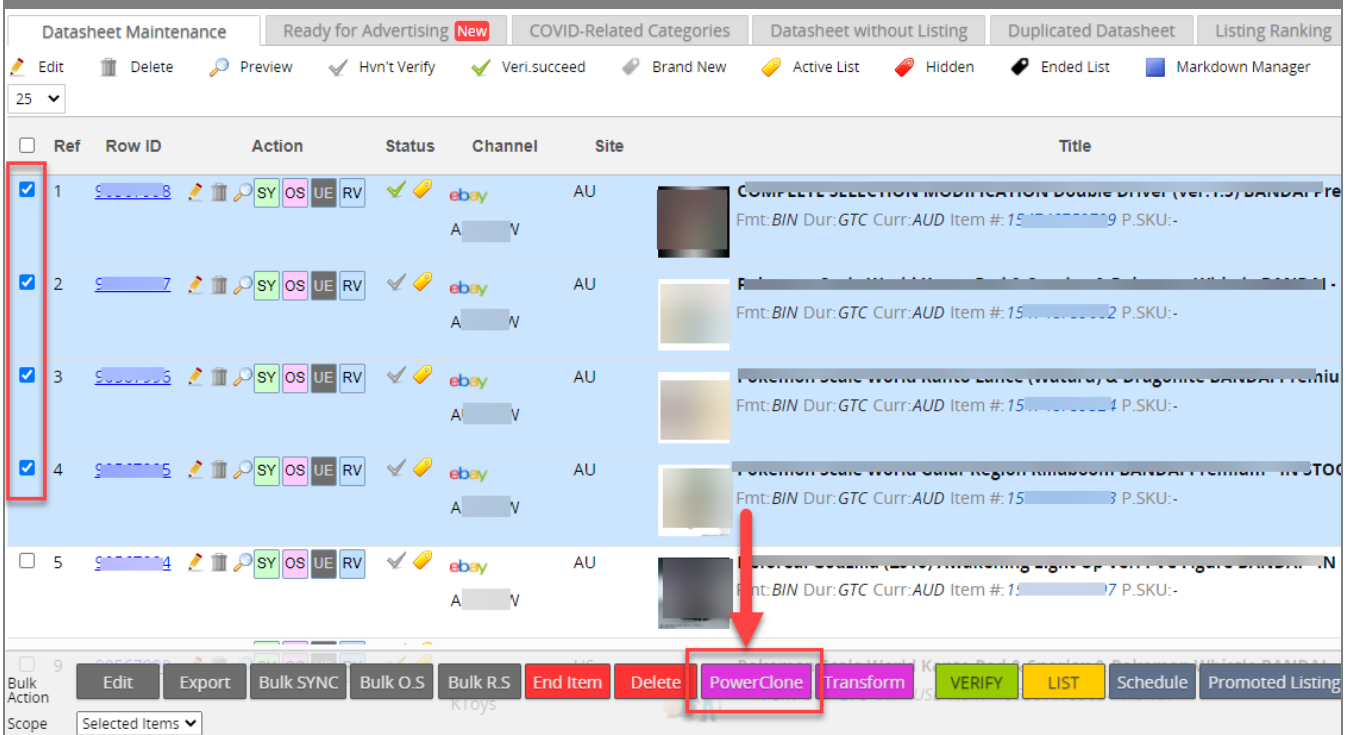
Datasheet Maintenance | Ready for Advertising New | COVID-Related Categories | Datasheet without Listing | Duplicated Datasheet | Listing Ranking

Edit Delete Preview Hvn't Verify Veri.succeed Brand New Active List Hidden Ended List Markdown Manager

25

| | Ref | Row ID | Action | Status | Channel | Site | Title |
|---|---|---|---|---|---|---|---|
| | 1 | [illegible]8 | SY OS UE RV | | ebay A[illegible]V | AU | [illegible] Fmt:BIN Dur:GTC Curr:AUD Item #:15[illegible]9 P.SKU:- |
| | 2 | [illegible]7 | SY OS UE RV | | ebay A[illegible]V | AU | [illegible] Fmt:BIN Dur:GTC Curr:AUD Item #:15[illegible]2 P.SKU:- |
| | 3 | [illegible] | SY OS UE RV | | ebay A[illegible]V | AU | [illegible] Fmt:BIN Dur:GTC Curr:AUD Item #:15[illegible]4 P.SKU:- |
| | 4 | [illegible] | SY OS UE RV | | ebay A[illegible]V | AU | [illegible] Fmt:BIN Dur:GTC Curr:AUD Item #:15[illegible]3 P.SKU:- |
| | 5 | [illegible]4 | SY OS UE RV | | ebay A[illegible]V | AU | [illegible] Fmt:BIN Dur:GTC Curr:AUD Item #:1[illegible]7 P.SKU:- |
| | 9 | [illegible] | | | KToys | | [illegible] |

Bulk Action Edit Export Bulk SYNC Bulk O.S Bulk R.S End Item Delete PowerClone Transform VERIFY LIST Schedule Promoted Listing

Scope Selected Items